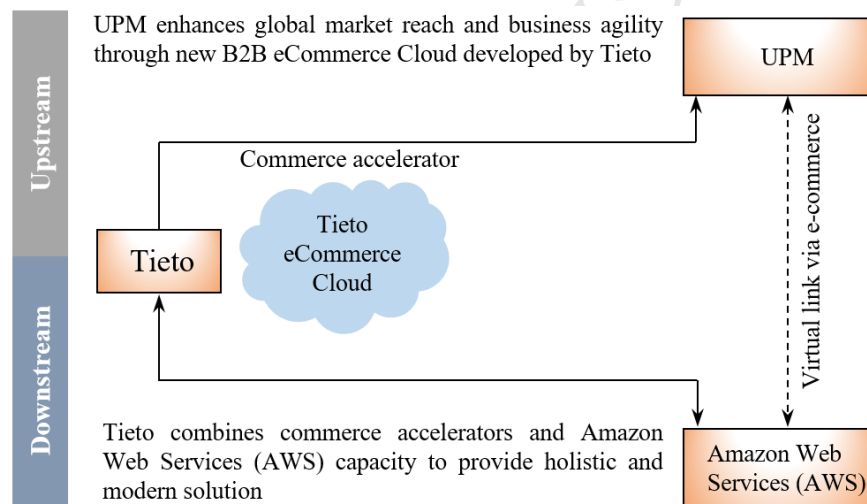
Upstream

Downstream

UPM enhances global market reach and business agility through new B2B eCommerce Cloud developed by Tieto

UPM

Commerce accelerator

Tieto eCommerce Cloud

Tieto

Virtual link via e-commerce

Tieto combines commerce accelerators and Amazon Web Services (AWS) capacity to provide holistic and modern solution

Amazon Web Services (AWS)